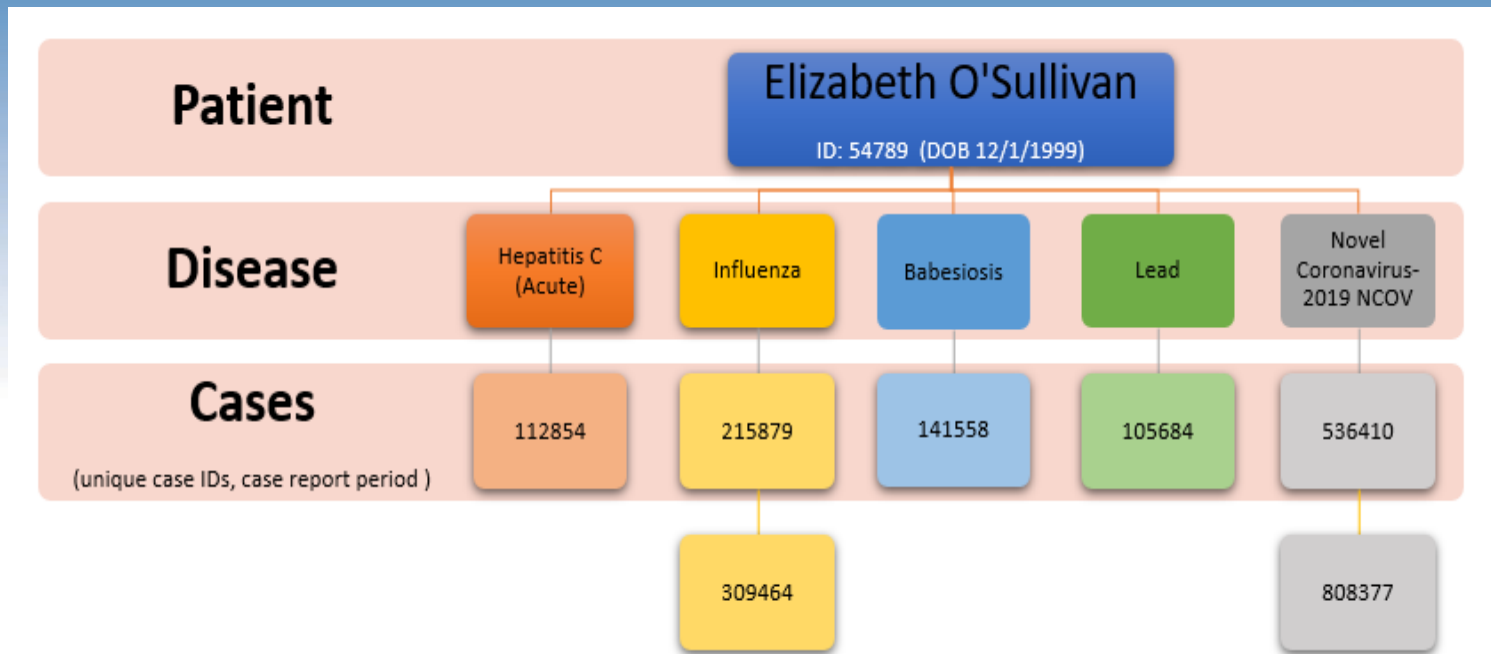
Patient

Elizabeth O'Sullivan

ID: 54789 (DOB 12/1/1999)

Disease

Hepatitis C (Acute)

Influenza

Babesiosis

Lead

Novel Coronavirus-2019 NCOV

Cases

(unique case IDs, case report period )

112854

215879

141558

105684

536410

309464

808377